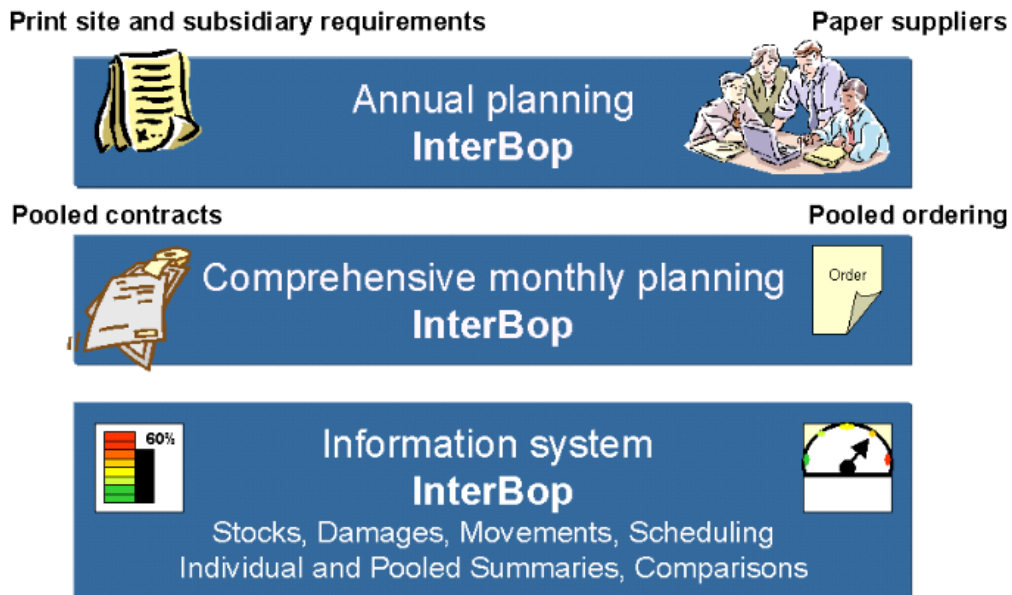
Print site and subsidiary requirements

Paper suppliers

Annual planning
InterBop

Pooled contracts

Pooled ordering

Comprehensive monthly planning
InterBop

Order

60%

Information system
InterBop
Stocks, Damages, Movements, Scheduling
Individual and Pooled Summaries, Comparisons